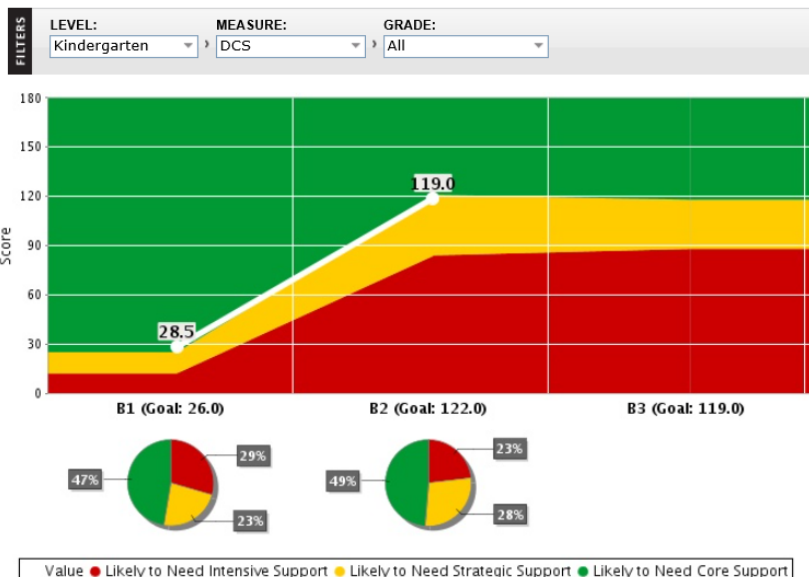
FILTERS

LEVEL: Kindergarten

MEASURE: DCS

GRADE: All

180
150
120
90
60
30
0

Score

119.0

28.5

B1 (Goal: 26.0)
B2 (Goal: 122.0)
B3 (Goal: 119.0)

47%
29%
23%

49%
23%
28%

Value ● Likely to Need Intensive Support ● Likely to Need Strategic Support ● Likely to Need Core Support